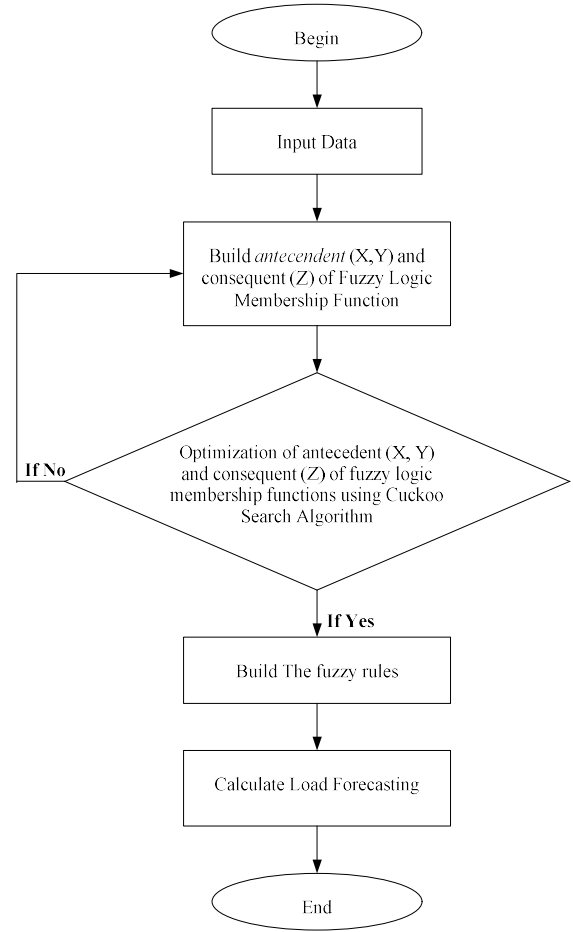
Begin

Input Data

Build *antecendent* (X,Y) and consequent (Z) of Fuzzy Logic Membership Function

If No

Optimization of antecedent (X, Y) and consequent (Z) of fuzzy logic membership functions using Cuckoo Search Algorithm

If Yes

Build The fuzzy rules

Calculate Load Forecasting

End